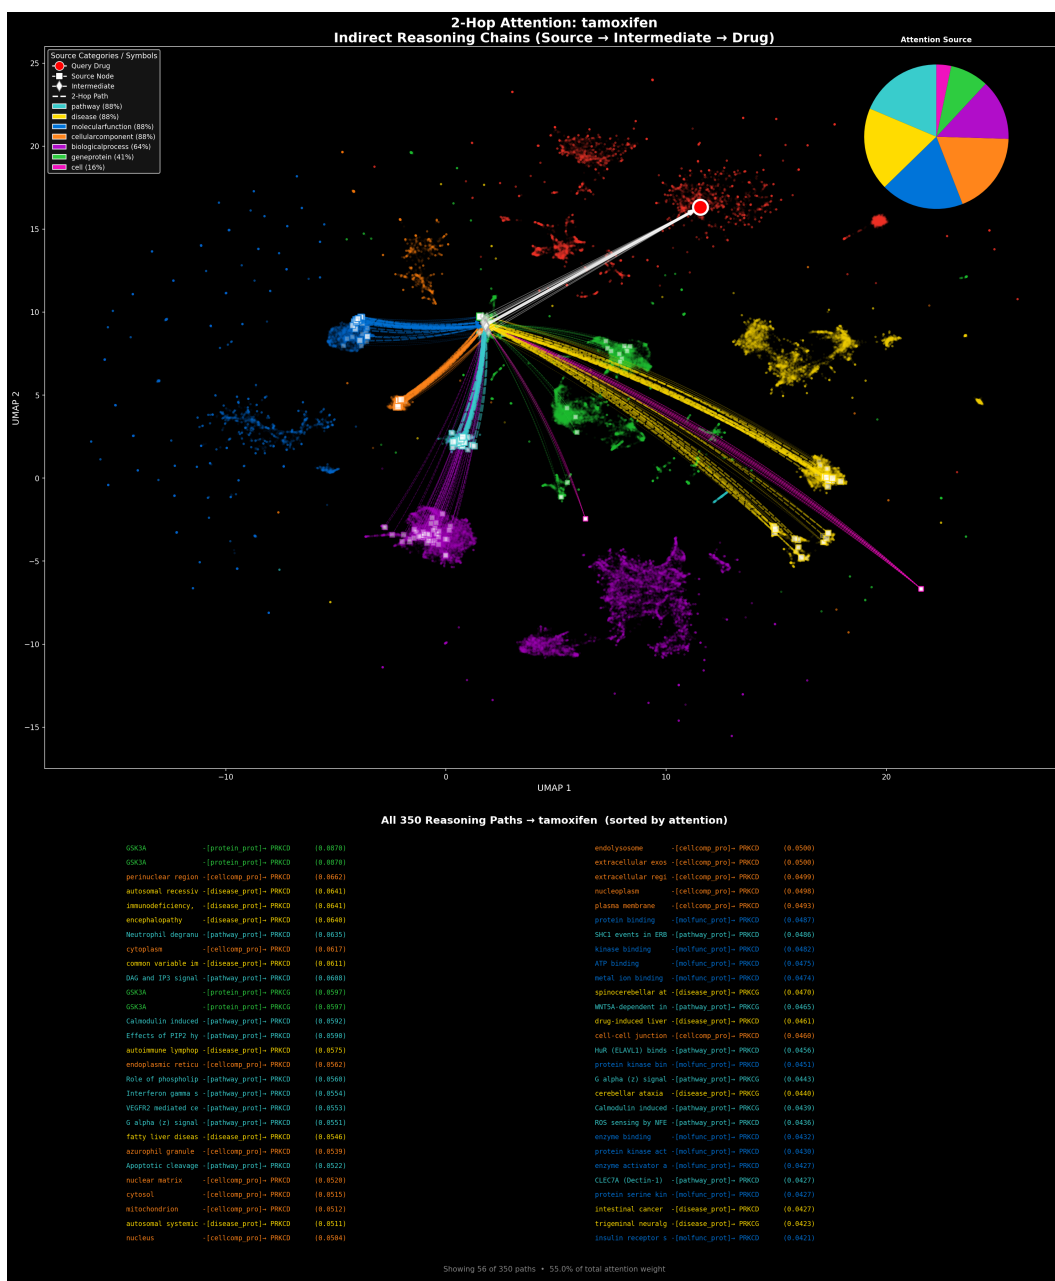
2-Hop Attention: tamoxifen
Indirect Reasoning Chains (Source → Intermediate → Drug)

Source Categories / Symbols
Query Drug
Source Node
Intermediate
2-Hop Path
pathway (88%)
disease (88%)
molecularfunction (88%)
cellularcomponent (88%)
biologicalprocess (64%)
geneprotein (41%)
cell (16%)

Attention Source

UMAP 2
UMAP 1
25
20
15
10
5
0
−5
−10
−15
−10
0
10
20

All 350 Reasoning Paths → tamoxifen (sorted by attention)

GSK3A -[protein_prot]→ PRKCD (0.0878)
GSK3A -[protein_prot]→ PRKCD (0.0870)
perinuclear region -[cellcomp_pro]→ PRKCD (0.0662)
autosomal recessiv -[disease_prot]→ PRKCD (0.0641)
immunodeficiency, -[disease_prot]→ PRKCD (0.0641)
encephalopathy -[disease_prot]→ PRKCD (0.0640)
Neutrophil degranu -[pathway_prot]→ PRKCD (0.0635)
cytoplasm -[cellcomp_pro]→ PRKCD (0.0617)
common variable im -[disease_prot]→ PRKCD (0.0611)
DAG and IP3 signal -[pathway_prot]→ PRKCD (0.0608)
GSK3A -[protein_prot]→ PRKCG (0.0597)
GSK3A -[protein_prot]→ PRKCG (0.0597)
Calmodulin induced -[pathway_prot]→ PRKCD (0.0592)
Effects of PIP2 hy -[pathway_prot]→ PRKCD (0.0590)
autoimmune lymphop -[disease_prot]→ PRKCD (0.0575)
endoplasmic reticu -[cellcomp_pro]→ PRKCD (0.0562)
Role of phospholip -[pathway_prot]→ PRKCD (0.0560)
Interferon gamma s -[pathway_prot]→ PRKCD (0.0554)
VEGFR2 mediated ce -[pathway_prot]→ PRKCD (0.0553)
G alpha (z) signal -[pathway_prot]→ PRKCD (0.0551)
fatty liver diseas -[disease_prot]→ PRKCD (0.0546)
azurophil granule -[cellcomp_pro]→ PRKCD (0.0539)
Apoptotic cleavage -[pathway_prot]→ PRKCD (0.0522)
nuclear matrix -[cellcomp_pro]→ PRKCD (0.0520)
cytosol -[cellcomp_pro]→ PRKCD (0.0515)
mitochondrion -[cellcomp_pro]→ PRKCD (0.0512)
autosomal systemic -[disease_prot]→ PRKCD (0.0511)
nucleus -[cellcomp_pro]→ PRKCD (0.0504)

endolysosome -[cellcomp_pro]→ PRKCD (0.0500)
extracellular exos -[cellcomp_pro]→ PRKCD (0.0500)
extracellular regi -[cellcomp_pro]→ PRKCD (0.0499)
nucleoplasm -[cellcomp_pro]→ PRKCD (0.0498)
plasma membrane -[cellcomp_pro]→ PRKCD (0.0493)
protein binding -[molfunc_prot]→ PRKCD (0.0487)
SHC1 events in ERB -[pathway_prot]→ PRKCD (0.0486)
kinase binding -[molfunc_prot]→ PRKCD (0.0482)
ATP binding -[molfunc_prot]→ PRKCD (0.0475)
metal ion binding -[molfunc_prot]→ PRKCD (0.0474)
spinocerebellar at -[disease_prot]→ PRKCG (0.0470)
WNT5A-dependent in -[pathway_prot]→ PRKCG (0.0465)
drug-induced liver -[disease_prot]→ PRKCD (0.0461)
cell-cell junction -[cellcomp_pro]→ PRKCD (0.0460)
HuR (ELAVL1) binds -[pathway_prot]→ PRKCD (0.0456)
protein kinase bin -[molfunc_prot]→ PRKCD (0.0451)
G alpha (z) signal -[pathway_prot]→ PRKCG (0.0443)
cerebellar ataxia -[disease_prot]→ PRKCG (0.0440)
Calmodulin induced -[pathway_prot]→ PRKCG (0.0439)
ROS sensing by NFE -[pathway_prot]→ PRKCD (0.0436)
enzyme binding -[molfunc_prot]→ PRKCD (0.0432)
protein kinase act -[molfunc_prot]→ PRKCD (0.0430)
enzyme activator a -[molfunc_prot]→ PRKCD (0.0427)
CLEC7A (Dectin-1) -[pathway_prot]→ PRKCD (0.0427)
protein serine kin -[molfunc_prot]→ PRKCD (0.0427)
intestinal cancer -[disease_prot]→ PRKCD (0.0427)
trigeminal neuralg -[disease_prot]→ PRKCG (0.0423)
insulin receptor s -[molfunc_prot]→ PRKCD (0.0421)

Showing 56 of 350 paths • 55.0% of total attention weight